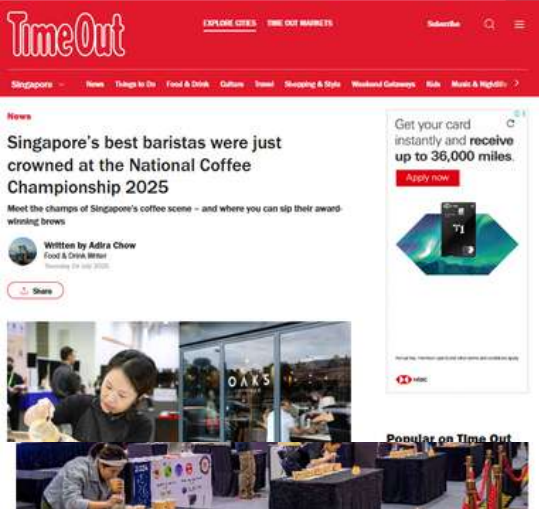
Time Out

EXPLORE CITIES   TIME OUT MARKETS

Subscribe

Singapore   News   Things to Do   Food & Drink   Culture   Travel   Shopping & Style   Weekend Getaways   Kids   Music & Nightlife

News

Singapore's best baristas were just crowned at the National Coffee Championship 2025

Meet the champs of Singapore's coffee scene – and where you can sip their award-winning brews

Written by Adira Chow
Food & Drink Writer
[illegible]

Share

Get your card instantly and receive up to 36,000 miles.

Apply now

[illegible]

HSBC

OAKS

Popular on Time Out